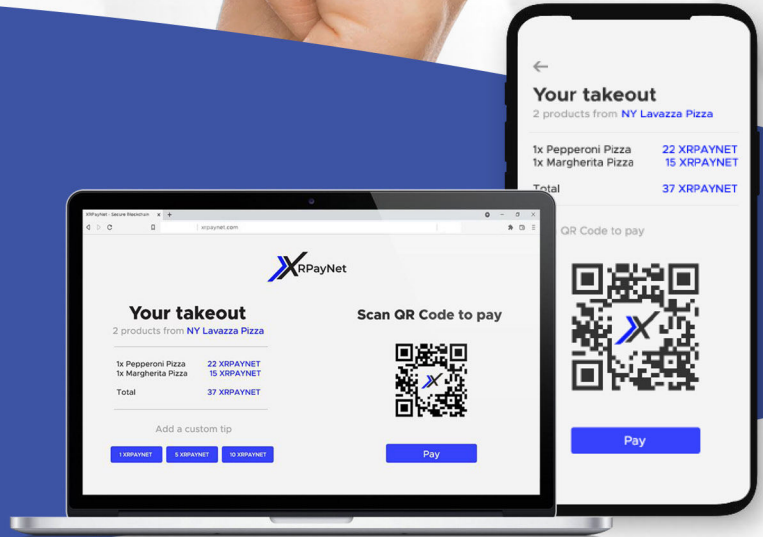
←

Your takeout

2 products from NY Lavazza Pizza

1x Pepperoni Pizza 22 XRPAYNET
1x Margherita Pizza 15 XRPAYNET

Total 37 XRPAYNET

QR Code to pay

Pay

XRPayNet - Secure Blockchain

xrpaynet.com

XRPayNet

Your takeout

2 products from NY Lavazza Pizza

1x Pepperoni Pizza 22 XRPAYNET
1x Margherita Pizza 15 XRPAYNET

Total 37 XRPAYNET

Add a custom tip

1 XRPAYNET 5 XRPAYNET 10 XRPAYNET

Scan QR Code to pay

Pay